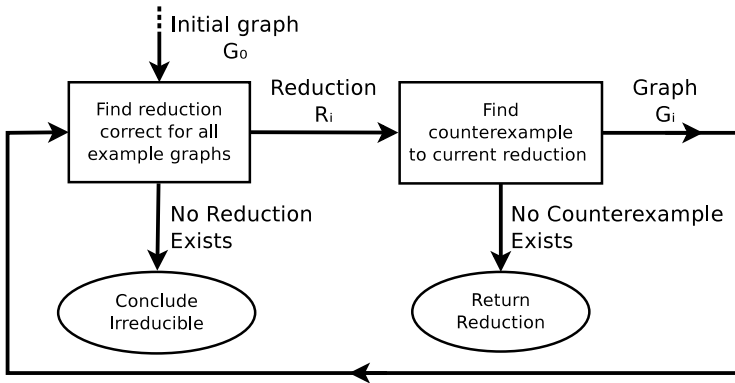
Initial graph
$G_0$

Find reduction correct for all example graphs

Reduction
$R_i$

Find counterexample to current reduction

Graph
$G_i$

No Reduction Exists

Conclude Irreducible

No Counterexample Exists

Return Reduction